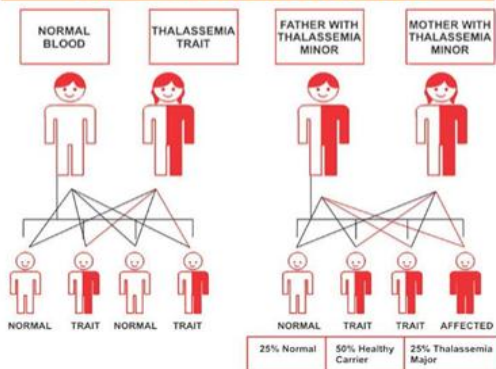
NORMAL BLOOD

THALASSEMIA TRAIT

FATHER WITH THALASSEMIA MINOR

MOTHER WITH THALASSEMIA MINOR

NORMAL TRAIT NORMAL TRAIT

NORMAL TRAIT TRAIT AFFECTED

| 25% Normal | 50% Healthy Carrier | 25% Thalassemia Major |
|---|---|---|